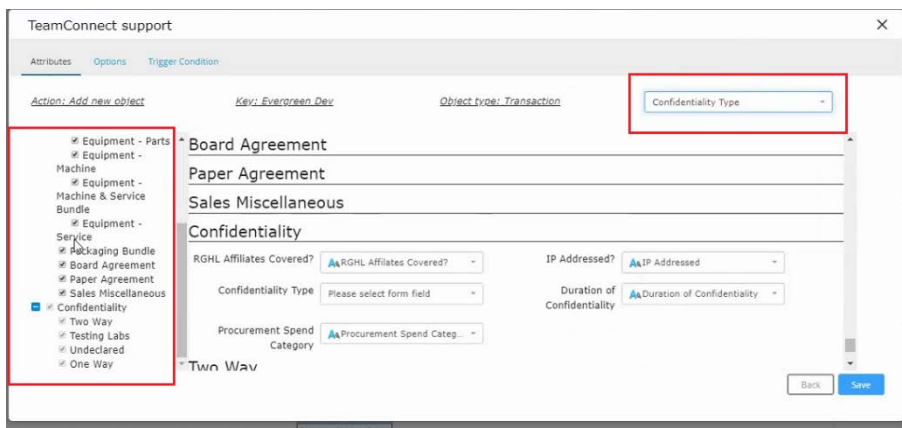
TeamConnect support

×

Attributes Options Trigger Condition

Action: Add new object

Key: Evergreen Dev

Object type: Transaction

Confidentiality Type

Equipment - Parts
Equipment - Machine
Equipment - Machine & Service Bundle
Equipment - Service
Packaging Bundle
Board Agreement
Paper Agreement
Sales Miscellaneous
Confidentiality
Two Way
Testing Labs
Undeclared
One Way

Board Agreement

Paper Agreement

Sales Miscellaneous

Confidentiality

RGHL Affiliates Covered? RGHL Affiliates Covered?

IP Addressed? IP Addressed

Confidentiality Type Please select form field

Duration of Confidentiality Duration of Confidentiality

Procurement Spend Category Procurement Spend Categ...

Two Way

Back Save